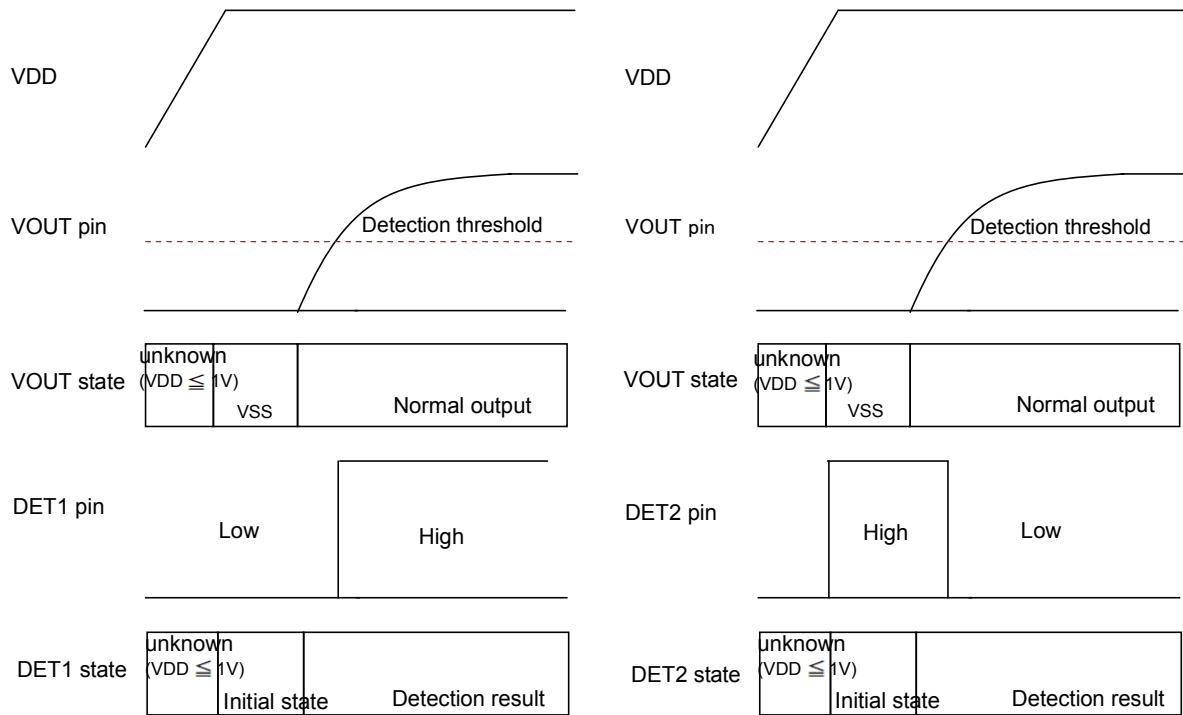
VDD

VOUT pin

Detection threshold

VOUT state

unknown (VDD ≦ 1V)

VSS

Normal output

DET1 pin

Low

High

DET1 state

unknown (VDD ≦ 1V)

Initial state

Detection result

VDD

VOUT pin

Detection threshold

VOUT state

unknown (VDD ≦ 1V)

VSS

Normal output

DET2 pin

High

Low

DET2 state

unknown (VDD ≦ 1V)

Initial state

Detection result